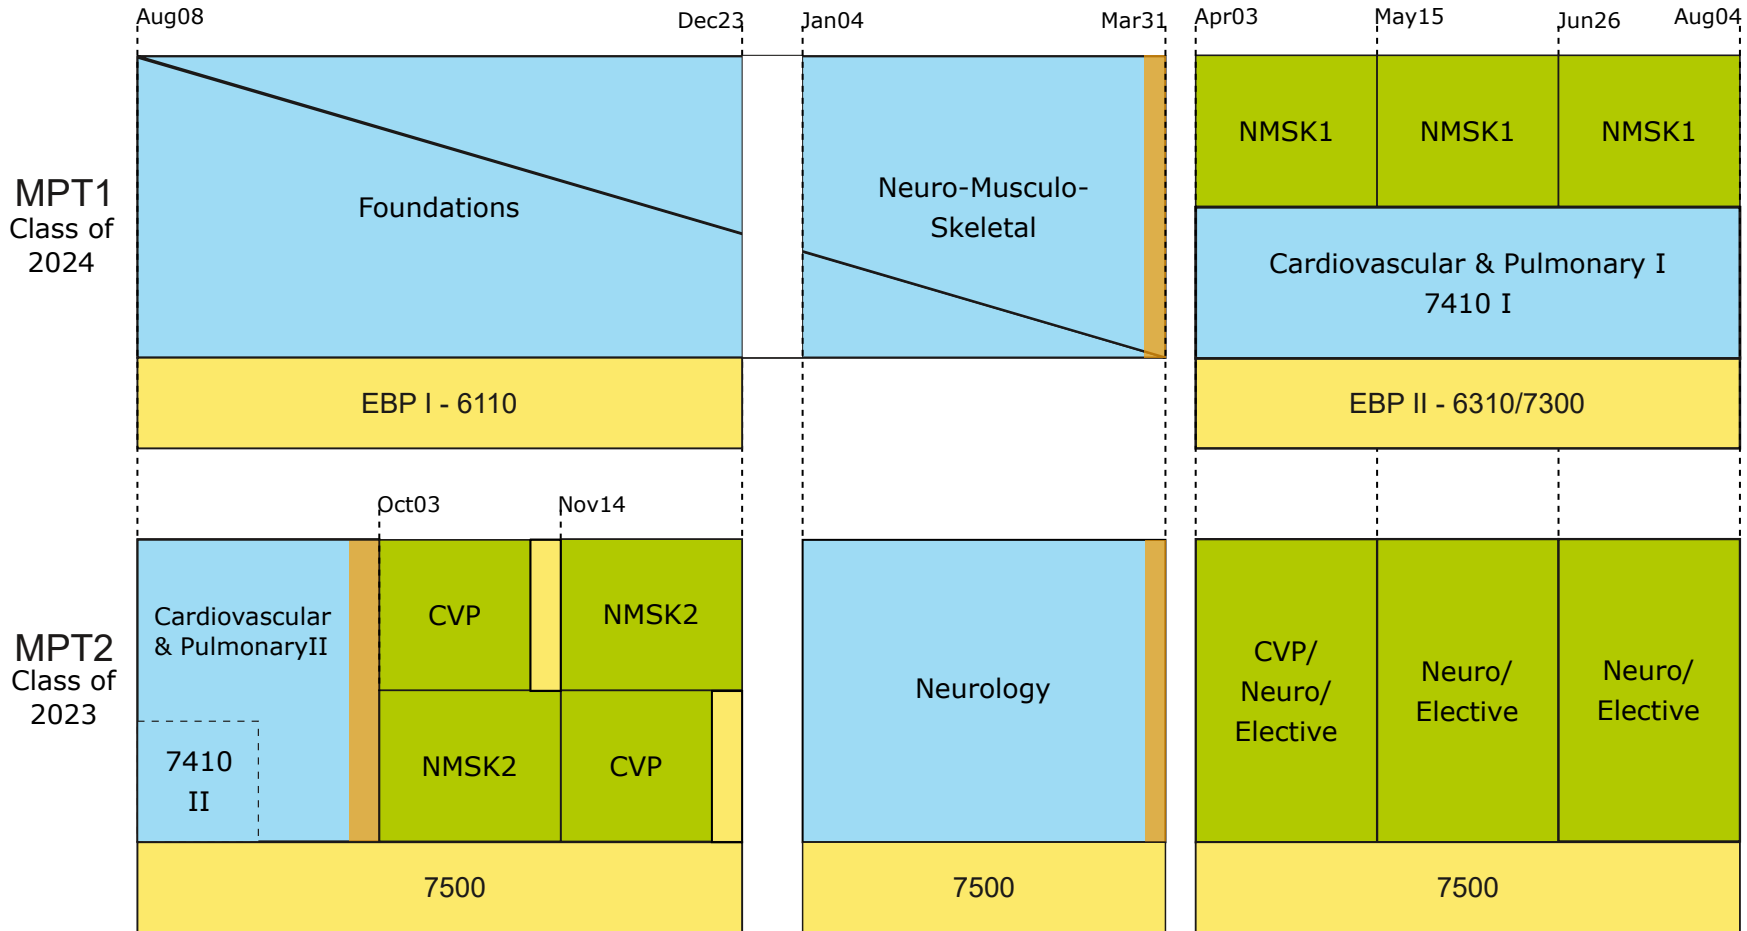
Aug08
Dec23
Jan04
Mar31
Apr03
May15
Jun26
Aug04

MPT1
Class of
2024

Foundations

Neuro-Musculo-Skeletal

NMSK1
NMSK1
NMSK1

Cardiovascular & Pulmonary I
7410 I

EBP I - 6110

EBP II - 6310/7300

Oct03
Nov14

MPT2
Class of
2023

Cardiovascular & PulmonaryII

7410
II

CVP
NMSK2
NMSK2
CVP

Neurology

CVP/
Neuro/
Elective

Neuro/
Elective

Neuro/
Elective

7500
7500
7500